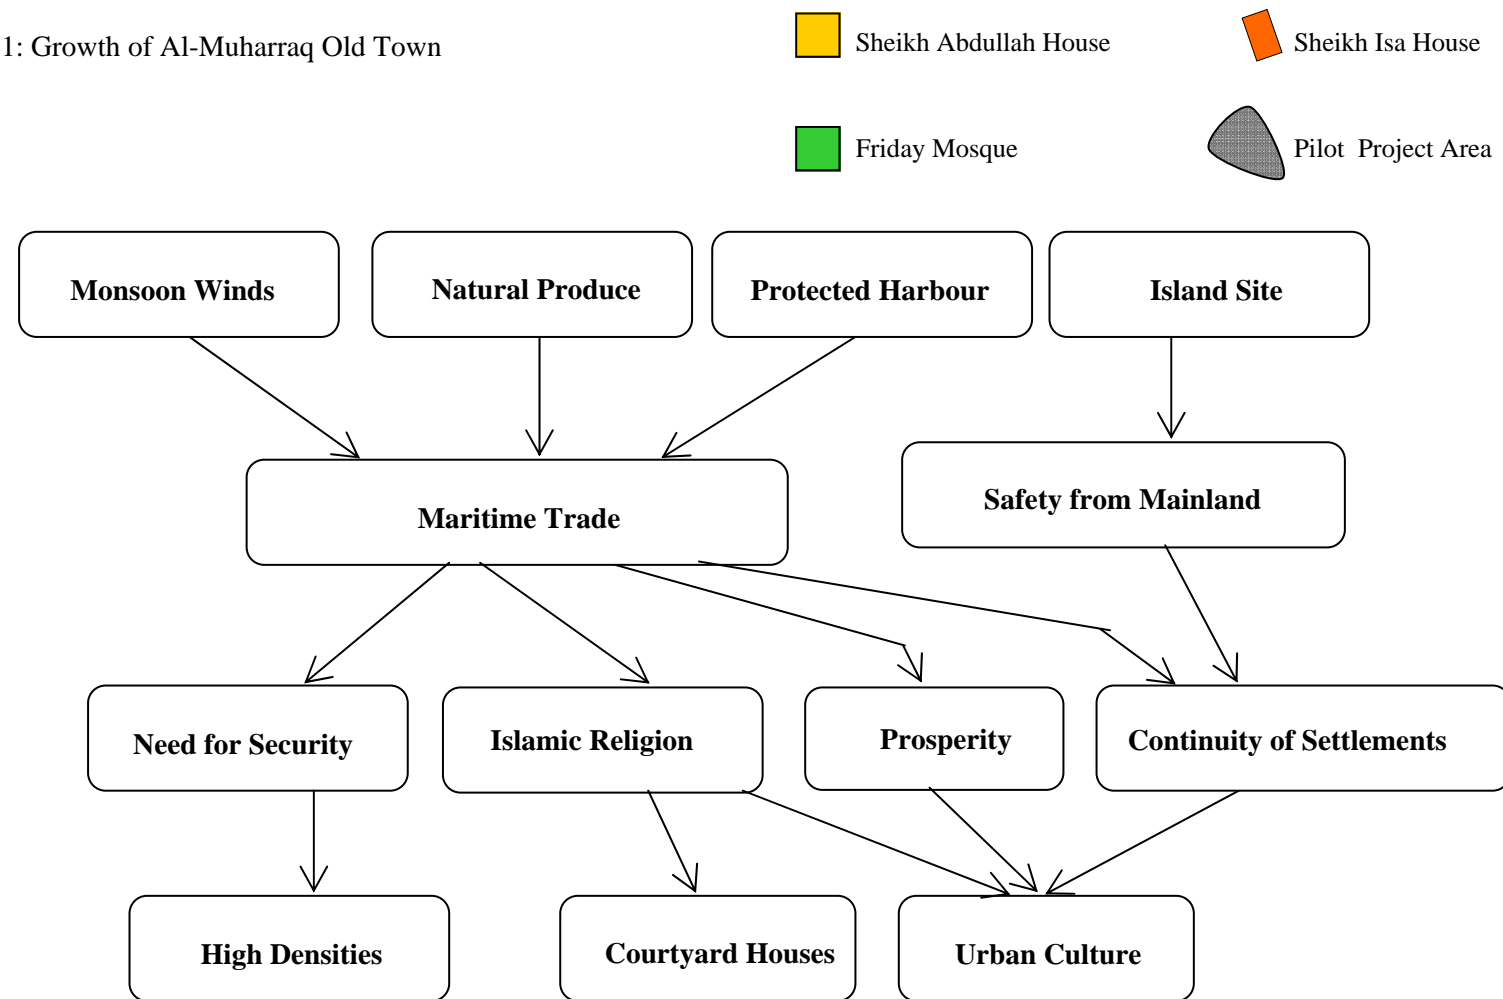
1: Growth of Al-Muharraq Old Town

Sheikh Abdullah House

Sheikh Isa House

Friday Mosque

Pilot Project Area

Monsoon Winds

Natural Produce

Protected Harbour

Island Site

Maritime Trade

Safety from Mainland

Need for Security

Islamic Religion

Prosperity

Continuity of Settlements

High Densities

Courtyard Houses

Urban Culture